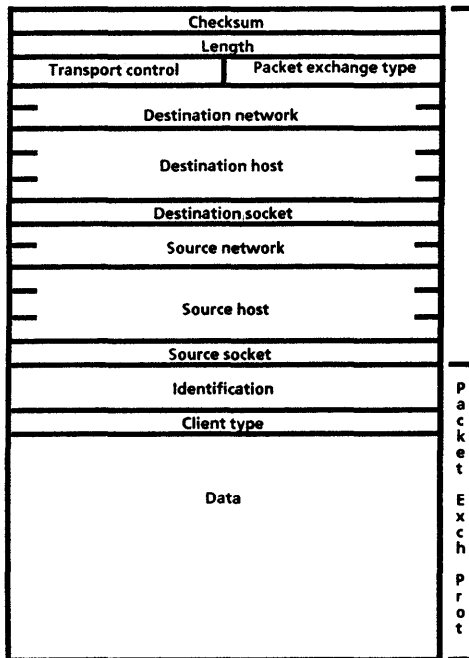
Checksum

Length

Transport control

Packet exchange type

Destination network

Destination host

Destination socket

Source network

Source host

Source socket

Identification

Client type

Data

P
a
c
k
e
t

E
x
c
h

P
r
o
t